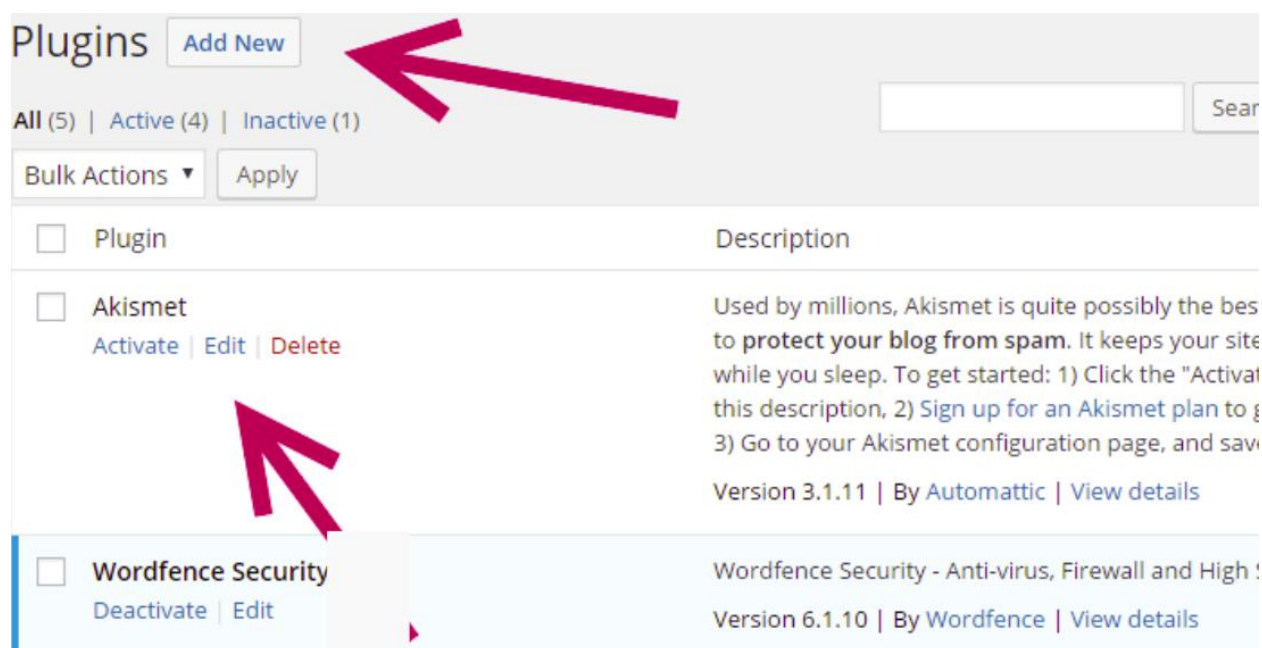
Plugins Add New

All (5) | Active (4) | Inactive (1)

Sear

Bulk Actions ▼ Apply

| | Plugin | Description |
|---|---|---|
| | Akismet<br>Activate \| Edit \| Delete | Used by millions, Akismet is quite possibly the bes to **protect your blog from spam**. It keeps your site while you sleep. To get started: 1) Click the "Activat this description, 2) Sign up for an Akismet plan to g 3) Go to your Akismet configuration page, and sav<br>Version 3.1.11 \| By Automattic \| View details |
| | **Wordfence Security**<br>Deactivate \| Edit | Wordfence Security - Anti-virus, Firewall and High S<br>Version 6.1.10 \| By Wordfence \| View details |